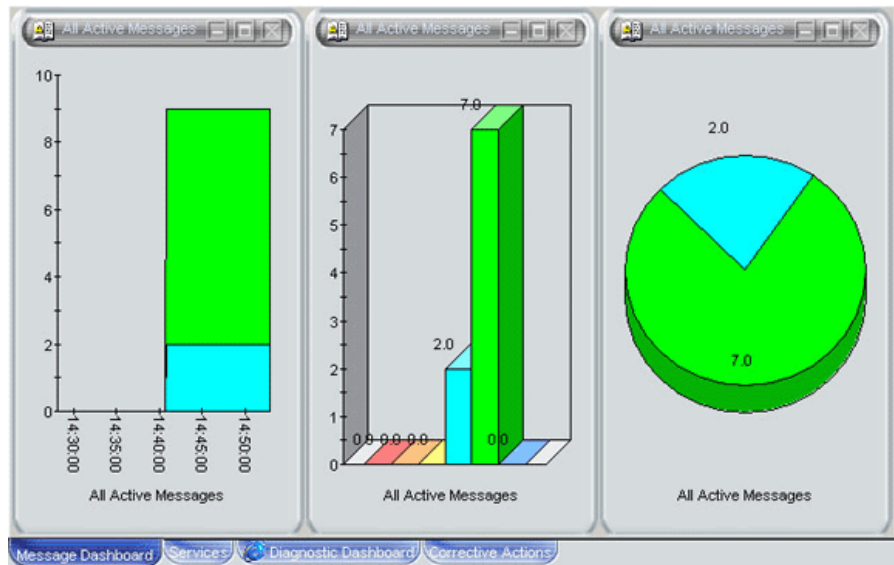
All Active Messages

10
8
6
4
2
0
14:30:00
14:35:00
14:40:00
14:45:00
14:50:00

All Active Messages

All Active Messages

7
6
5
4
3
2
1
0
0.0 0.0 0.0 0.0
2.0
7.0
0.0

All Active Messages

All Active Messages

2.0
7.0

All Active Messages

Message Dashboard
Services
Diagnostic Dashboard
Corrective Actions